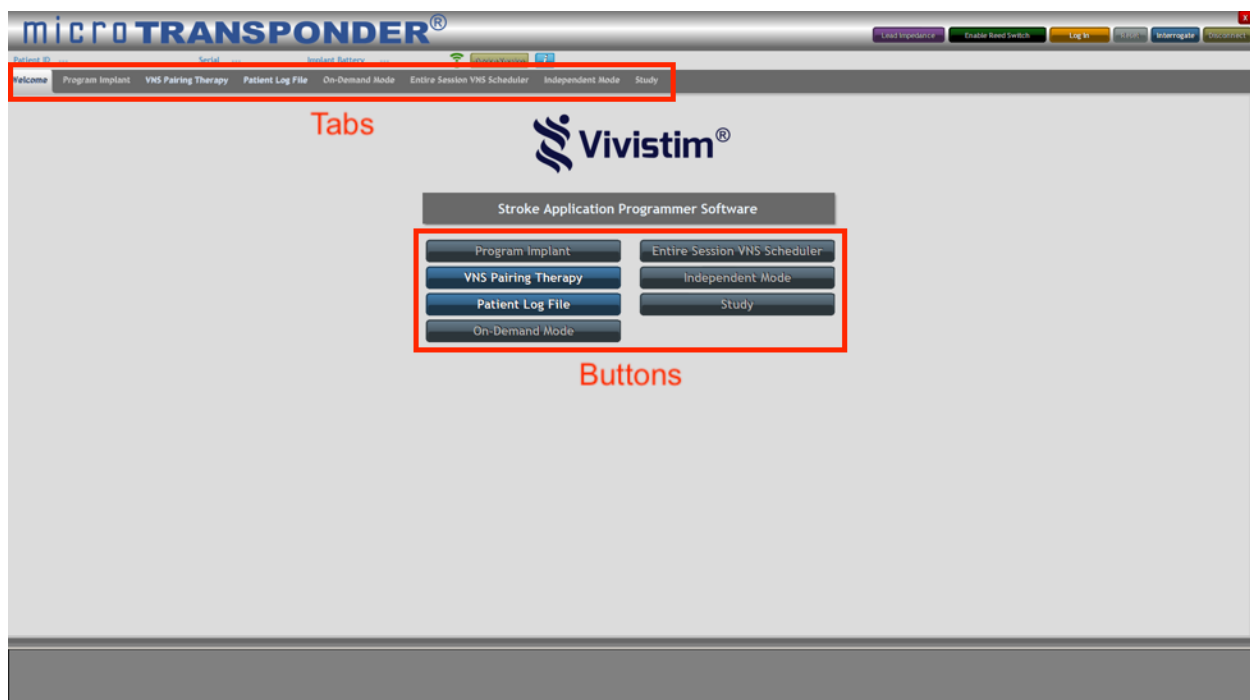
microTRANSPONDER®

Lead Impedance Enable Reed Switch Log In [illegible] Interrogate Disconnect

Patient ID --- Serial --- Implant Battery --- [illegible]

Welcome Program Implant VNS Pairing Therapy Patient Log File On-Demand Mode Entire Session VNS Scheduler Independent Mode Study

Tabs

Vivistim®

Stroke Application Programmer Software

Program Implant
VNS Pairing Therapy
Patient Log File
On-Demand Mode
Entire Session VNS Scheduler
Independent Mode
Study

Buttons